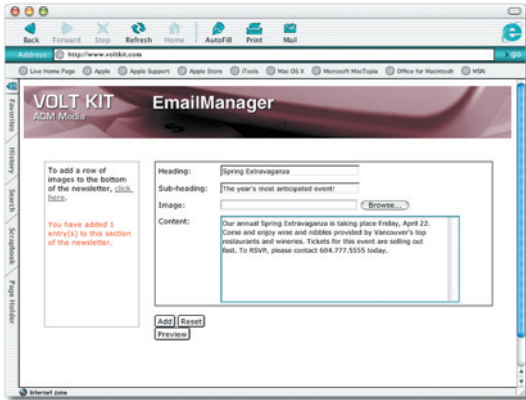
Back Forward Stop Refresh Home AutoFill Print Mail

Address http://www.voltkit.com go

Live Home Page Apple Apple Support Apple Store iTools Mac OS X Microsoft MacTopia Office for Macintosh MSN

Favorites History Search Scrapbook Page Holder

VOLT KIT
ACM Media

EmailManager

To add a row of images to the bottom of the newsletter, click here.

You have added 1 entry(s) to this section of the newsletter.

Heading: Spring Extravaganza

Sub-heading: The year's most anticipated event!

Image: Browse...

Content: Our annual Spring Extravaganza is taking place Friday, April 22. Come and enjoy wine and nibbles provided by Vancouver's top restaurants and wineries. Tickets for this event are selling out fast. To RSVP, please contact 604.777.5555 today.

Add Reset

Preview

Internet zone